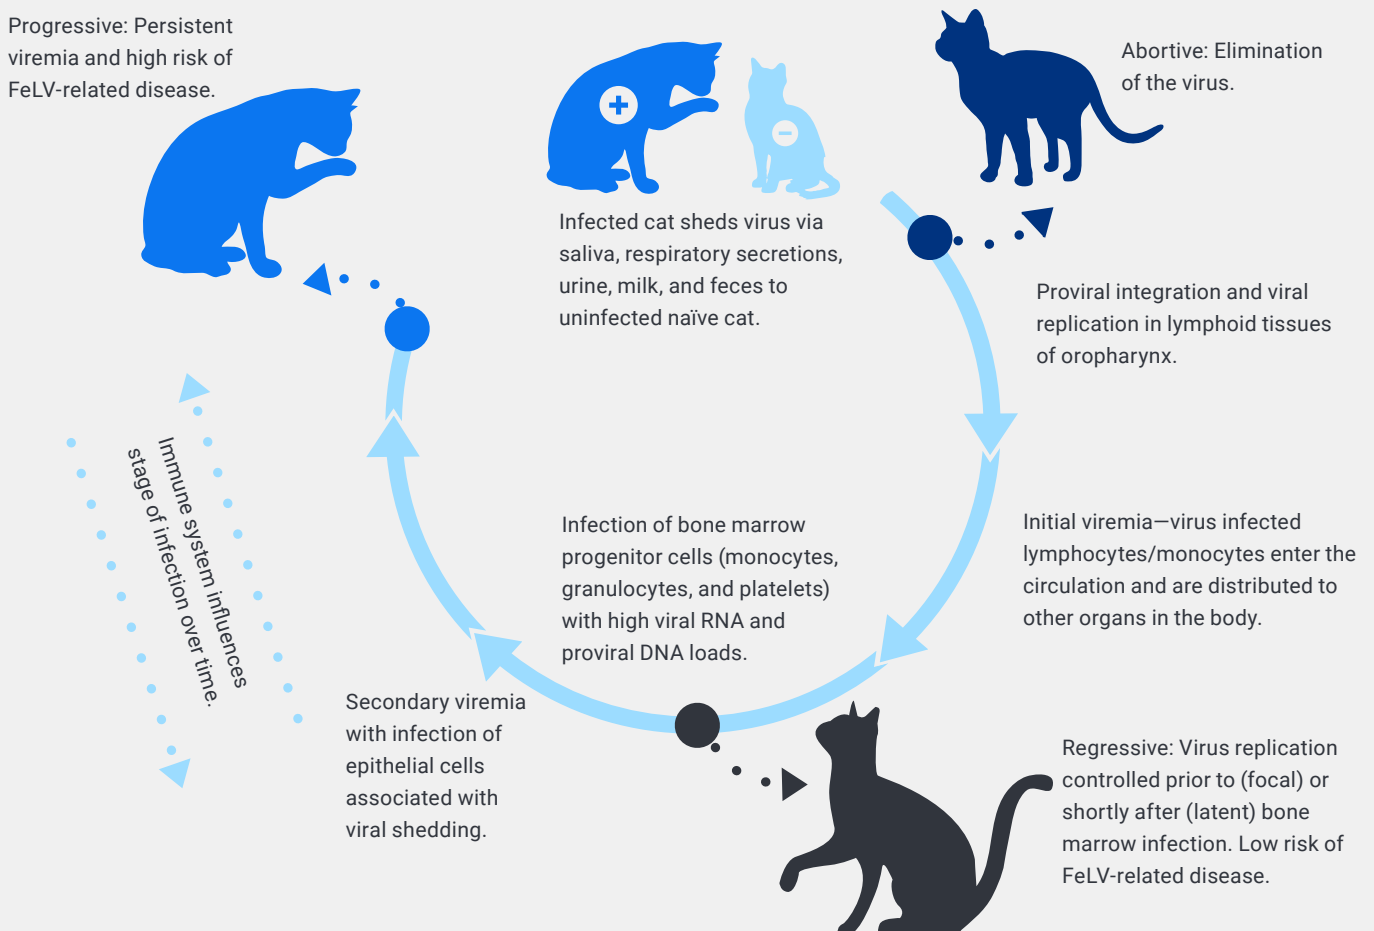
Progressive: Persistent viremia and high risk of FeLV-related disease.

Infected cat sheds virus via saliva, respiratory secretions, urine, milk, and feces to uninfected naïve cat.

Abortive: Elimination of the virus.

Proviral integration and viral replication in lymphoid tissues of oropharynx.

Immune system influences stage of infection over time.

Infection of bone marrow progenitor cells (monocytes, granulocytes, and platelets) with high viral RNA and proviral DNA loads.

Initial viremia—virus infected lymphocytes/monocytes enter the circulation and are distributed to other organs in the body.

Secondary viremia with infection of epithelial cells associated with viral shedding.

Regressive: Virus replication controlled prior to (focal) or shortly after (latent) bone marrow infection. Low risk of FeLV-related disease.